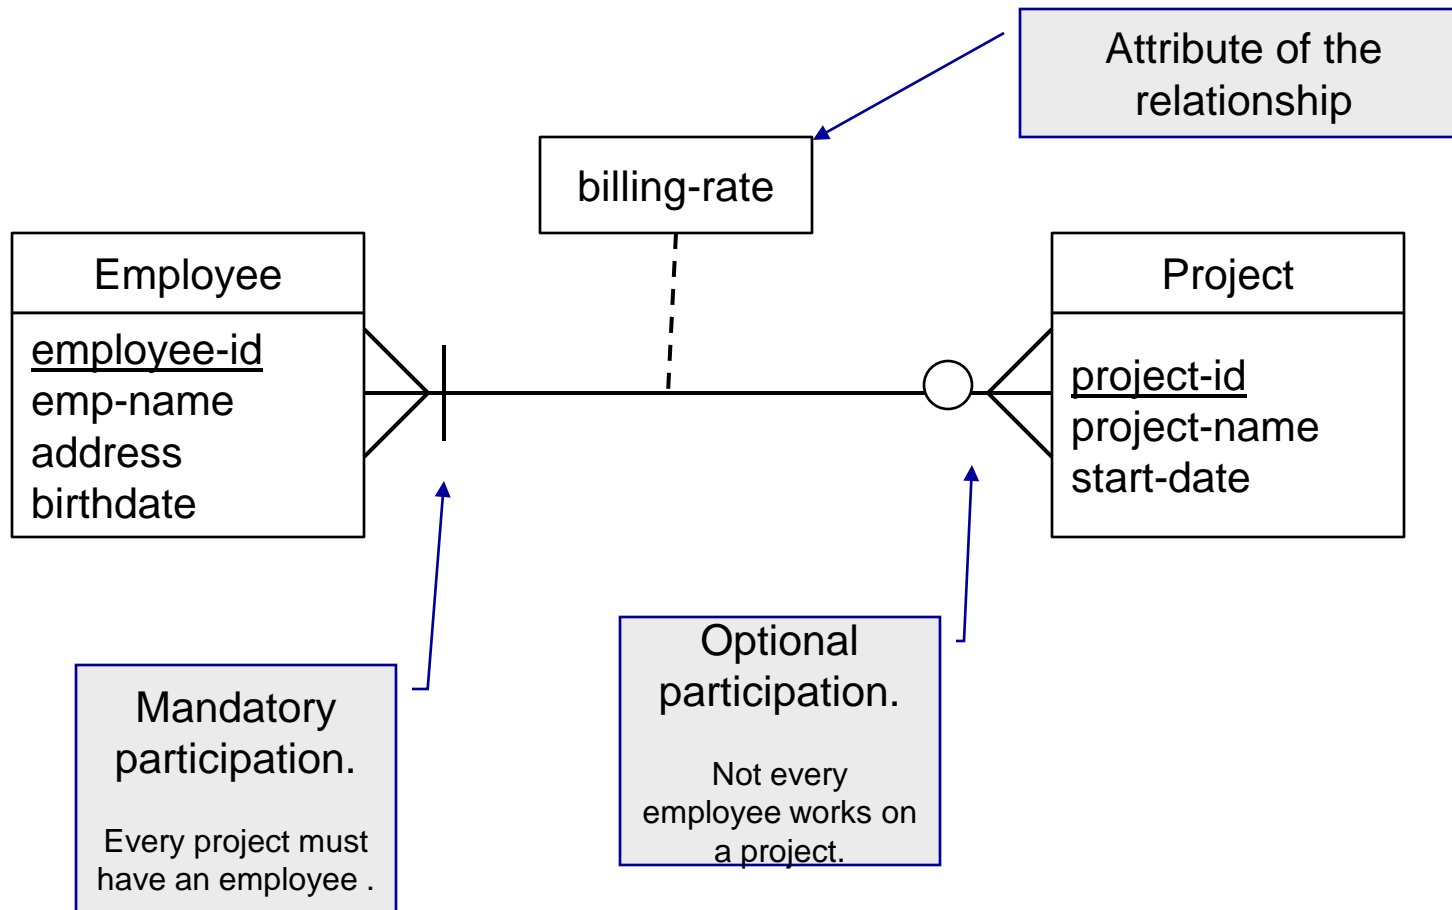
Attribute of the relationship

billing-rate

Employee

employee-id
emp-name
address
birthdate

Project

project-id
project-name
start-date

Mandatory participation.

Every project must have an employee .

Optional participation.

Not every employee works on a project.